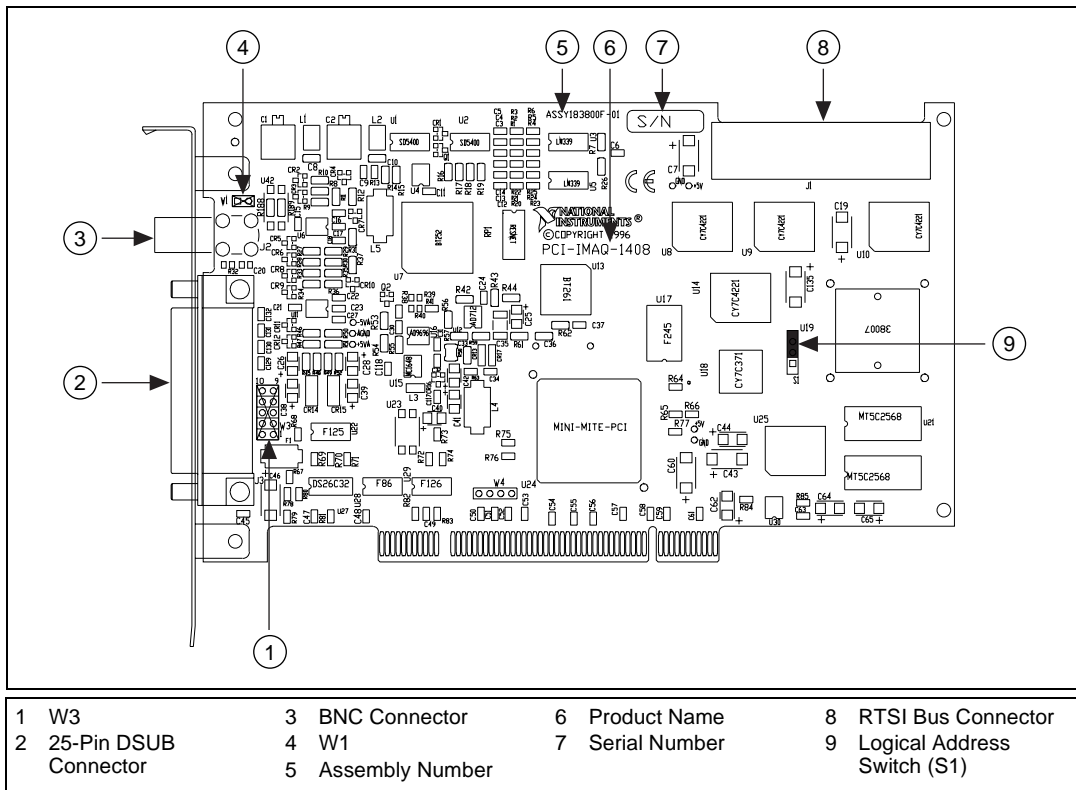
4
5
6
7
8
ASSY183800F-01
S/N
NATIONAL INSTRUMENTS®
©COPYRIGHT 1996
PCI-IMAQ-1408
3
2
9
MINI-MITE-PCI
1

| | | | | | | | |
|---|---|---|---|---|---|---|---|
| 1 | W3 | 3 | BNC Connector | 6 | Product Name | 8 | RTSI Bus Connector |
| 2 | 25-Pin DSUB Connector | 4 | W1 | 7 | Serial Number | 9 | Logical Address Switch (S1) |
| | | 5 | Assembly Number | | | | |